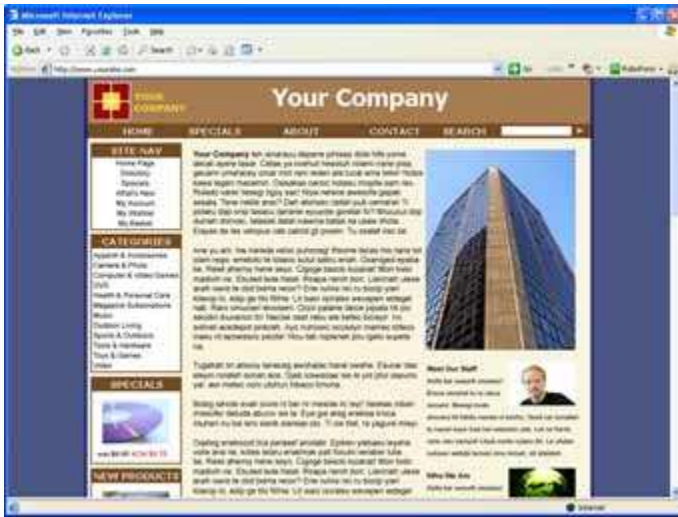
Microsoft Internet Explorer

File Edit View Favorites Tools Help

Back Search

http://www.yoursite.com

Go

YOUR COMPANY

Your Company

HOME SPECIALS ABOUT CONTACT SEARCH

SITE NAV

Home Page
Directory
Specials
What's New
My Account
My Wishlist
My Basket

CATEGORIES

Apparel & Accessories
Camera & Photo
Computer & Video Games
DVD
Health & Personal Care
Magazine Subscriptions
Music
Outdoor Living
Sports & Outdoors
Tools & Hardware
Toys & Games
Video

SPECIALS

NEW PRODUCTS

Your Company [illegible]

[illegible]

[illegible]

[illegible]

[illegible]

Meet Our Staff

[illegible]

Who We Are

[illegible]

Internet